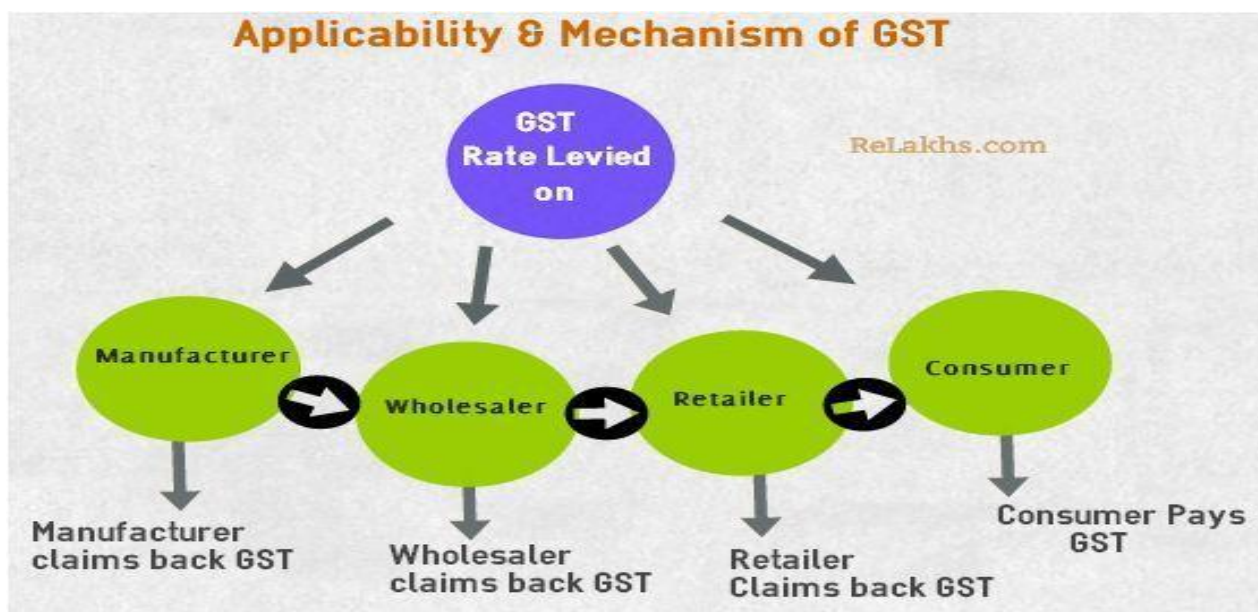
Applicability & Mechanism of GST

GST Rate Levied on

ReLakhs.com

Manufacturer

Wholesaler

Retailer

Consumer

Manufacturer claims back GST

Wholesaler claims back GST

Retailer Claims back GST

Consumer Pays GST